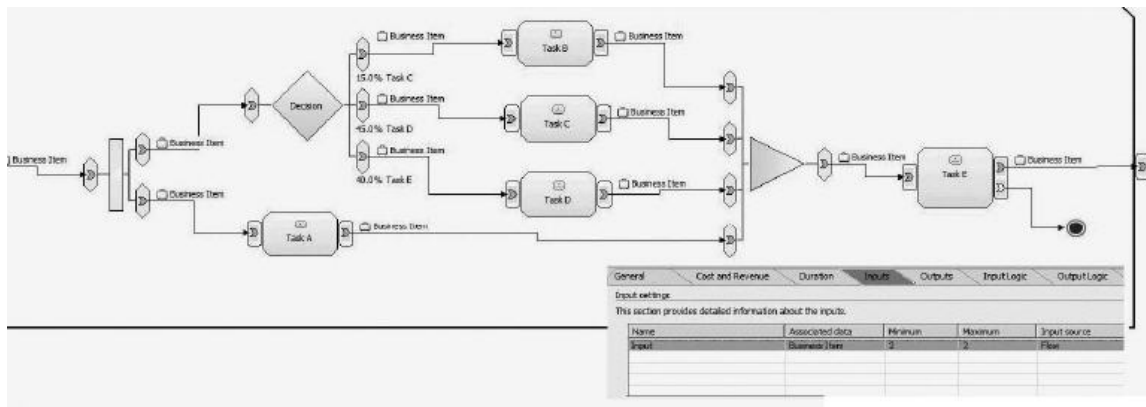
Business Item

Business Item

Business Item

Decision

Business Item

15.0% Task C

Business Item

45.0% Task D

Business Item

40.0% Task E

Task B

Business Item

Task C

Business Item

Task D

Business Item

Task A

Business Item

Business Item

Task E

Business Item

General | Cost and Revenue | Duration | Inputs | Outputs | Input Logic | Output Logic

Input settings

This section provides detailed information about the inputs.

| Name | Associated data | Minimum | Maximum | Input source |
|---|---|---|---|---|
| Input | Business Item | 2 | 2 | Flow |